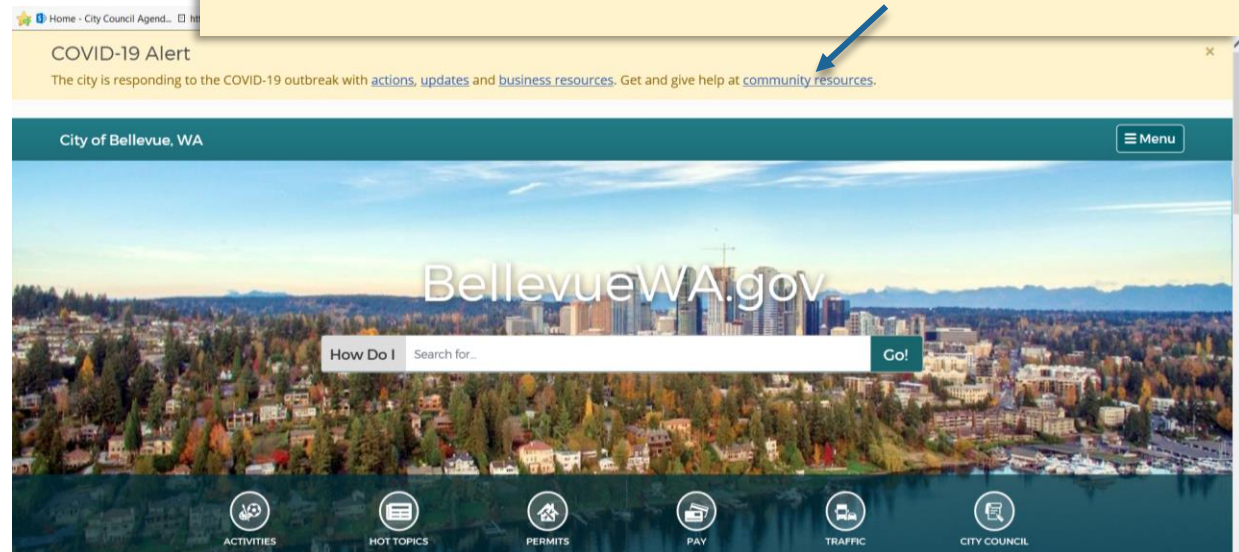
Home - City Council Agend... ht

COVID-19 Alert

The city is responding to the COVID-19 outbreak with actions, updates and business resources. Get and give help at community resources.

×

City of Bellevue, WA

≡ Menu

BellevueWA.gov

How Do I Search for...

Go!

ACTIVITIES

HOT TOPICS

PERMITS

PAY

TRAFFIC

CITY COUNCIL